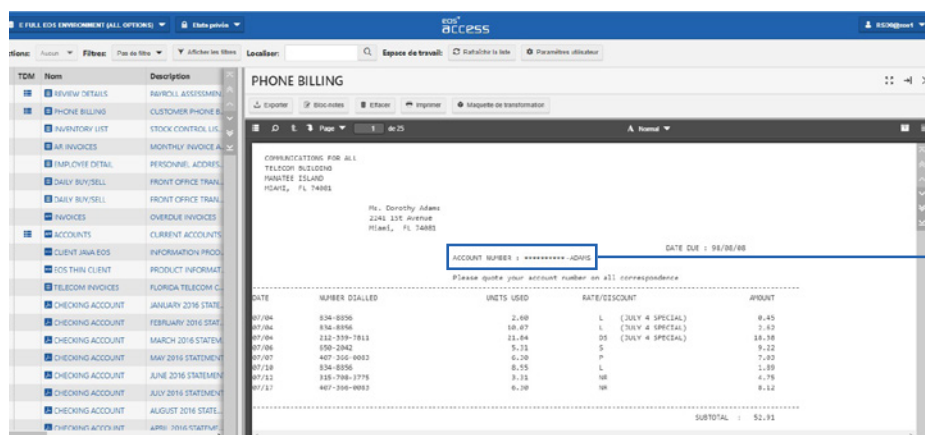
E FULL EOS ENVIRONMENT (ALL OPTIONS) ▼ | États privés ▼ | eos+ access | RS39@sort ▼

tions: Aucun ▼ Filtre: Pas de filtre ▼ Afficher les filtres | Localiser: | Espace de travail: Rafraîchir la liste | Paramètres utilisateur

| TDM | Nom | Description |
|---|---|---|
| | REVIEW DETAILS | PAYROLL ASSESSMEN |
| | PHONE BILLING | CUSTOMER PHONE B |
| | INVENTORY LIST | STOCK CONTROL LIS |
| | AR INVOICES | MONTHLY INVOICE A |
| | EMPLOYEE DETAIL | PERSONNEL ADDRES |
| | DAILY BUY/SELL | FRONT OFFICE TRAN |
| | DAILY BUY/SELL | FRONT OFFICE TRAN |
| | INVOICES | OVERDUE INVOICES |
| | ACCOUNTS | CURRENT ACCOUNTS |
| | CLIENT JAVA EOS | INFORMATION PROD |
| | EOS THIN CLIENT | PRODUCT INFORMAT |
| | TELECOM INVOICES | FLORIDA TELECOM C |
| | CHECKING ACCOUNT | JANUARY 2016 STATE |
| | CHECKING ACCOUNT | FEBRUARY 2016 STAT |
| | CHECKING ACCOUNT | MARCH 2016 STATEM |
| | CHECKING ACCOUNT | MAY 2016 STATEMENT |
| | CHECKING ACCOUNT | JUNE 2016 STATEMEN |
| | CHECKING ACCOUNT | JULY 2016 STATEMENT |
| | CHECKING ACCOUNT | AUGUST 2016 STATE |
| | CHECKING ACCOUNT | APRIL 2016 STATEME |

PHONE BILLING

Exporter | Bloc-notes | Effacer | Imprimer | Maquette de transformation

Page ▼ 1 de 25 | A Normal ▼

COMMUNICATIONS FOR ALL
TELECOM BUILDING
MANATEE ISLAND
MIAMI, FL 74001

Ms. Dorothy Adams
2241 1St Avenue
Miami, FL 74001

DATE DUE : 98/08/08

ACCOUNT NUMBER : ***********-ADAMS

Please quote your account number on all correspondence

| DATE | NUMBER DIALLED | UNITS USED | RATE/DISCOUNT | AMOUNT |
|---|---|---|---|---|
| 07/04 | 834-8856 | 2.60 | L (JULY 4 SPECIAL) | 0.45 |
| 07/04 | 834-8856 | 10.07 | L (JULY 4 SPECIAL) | 2.62 |
| 07/04 | 212-339-7811 | 21.04 | DS (JULY 4 SPECIAL) | 18.38 |
| 07/06 | 650-2042 | 5.31 | S | 9.22 |
| 07/07 | 407-366-0083 | 6.30 | P | 7.03 |
| 07/10 | 834-8856 | 8.55 | L | 1.89 |
| 07/12 | 315-798-1779 | 3.31 | NR | 4.76 |
| 07/17 | 407-366-0083 | 6.30 | NR | 8.12 |

SUBTOTAL : 52.91